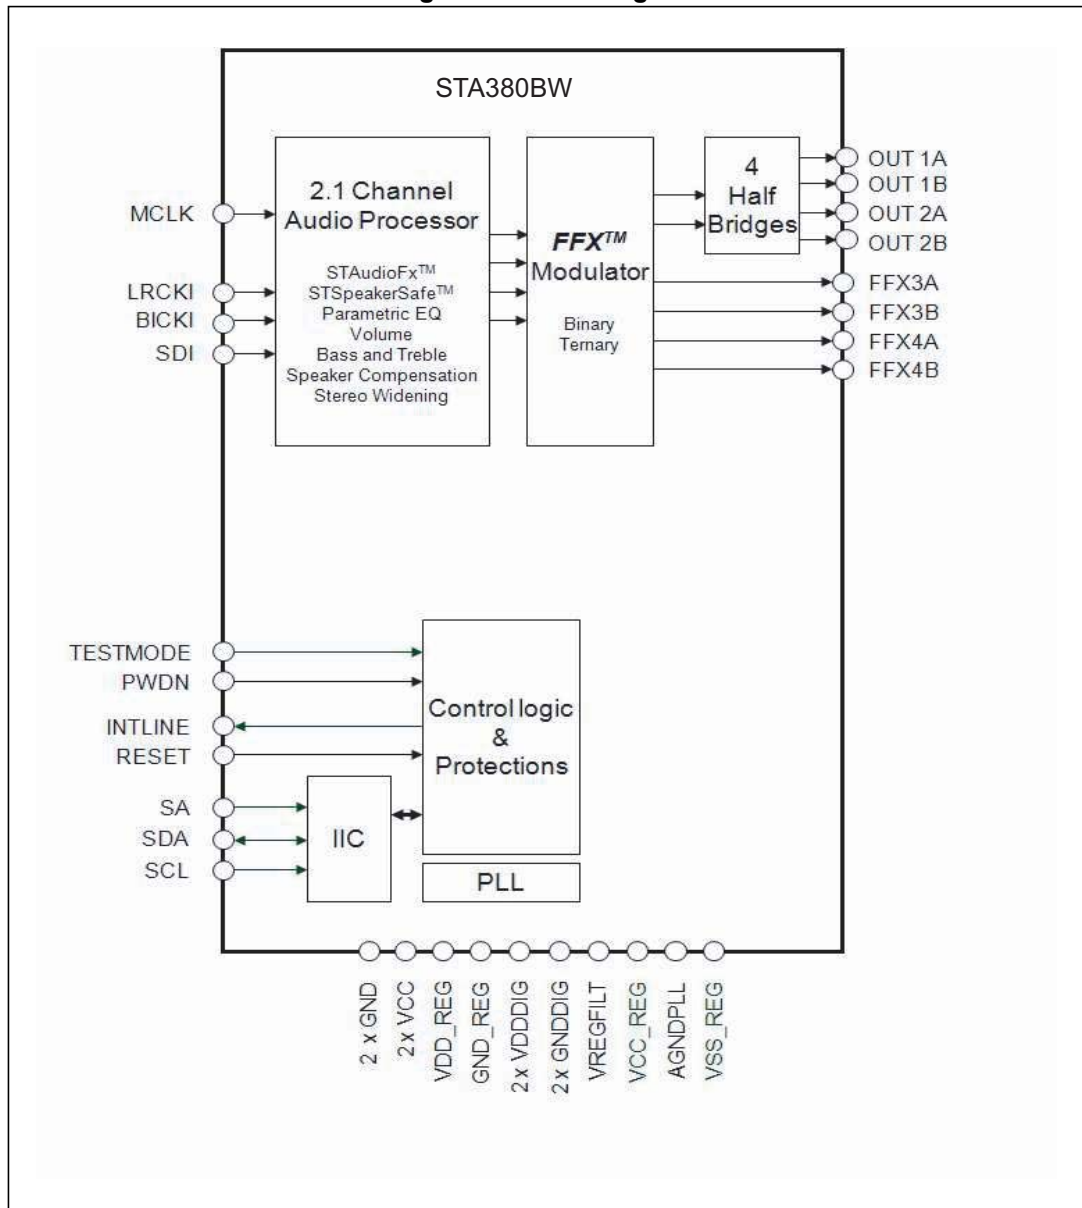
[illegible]

STA380BW

MCLK
LRCKI
BICKI
SDI

2.1 Channel Audio Processor

STAudioFx™
STSpeakerSafe™
Parametric EQ
Volume
Bass and Treble
Speaker Compensation
Stereo Widening

FFX™ Modulator

Binary
Ternary

4 Half Bridges

OUT 1A
OUT 1B
OUT 2A
OUT 2B
FFX3A
FFX3B
FFX4A
FFX4B

TESTMODE
PWDN
INTLINE
RESET
SA
SDA
SCL

IIC

Control logic & Protections

PLL

2 x GND
2x VCC
VDD_REG
GND_REG
2x VDDDIG
2x GNDDIG
VREGFILT
VCC_REG
AGNDPLL
VSS_REG